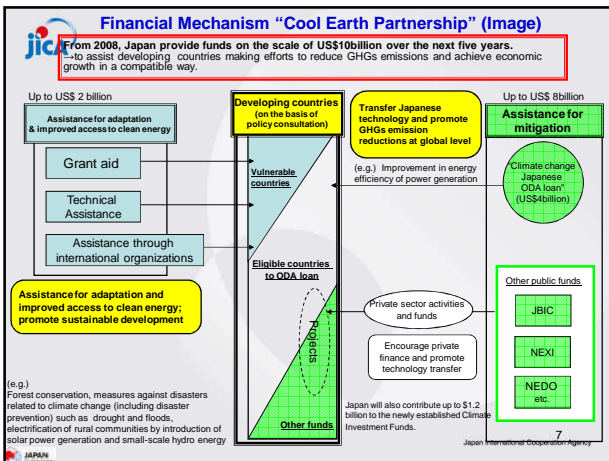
Financial Mechanism "Cool Earth Partnership" (Image)

jica

From 2008, Japan provide funds on the scale of US$10billion over the next five years.
→to assist developing countries making efforts to reduce GHGs emissions and achieve economic growth in a compatible way.

Up to US$ 2 billion

Assistance for adaptation & improved access to clean energy

Grant aid

Technical Assistance

Assistance through international organizations

Assistance for adaptation and improved access to clean energy; promote sustainable development

Developing countries (on the basis of policy consultation)

Transfer Japanese technology and promote GHGs emission reductions at global level

Vulnerable countries

Eligible countries to ODA loan

Projects

Other funds

Up to US$ 8billion

Assistance for mitigation

(e.g.) Improvement in energy efficiency of power generation

"Climate change Japanese ODA loan" (US$4billion)

Other public funds

JBIC

NEXI

NEDO etc.

Private sector activities and funds

Encourage private finance and promote technology transfer

Japan will also contribute up to $1.2 billion to the newly established Climate Investment Funds.

(e.g.)
Forest conservation, measures against disasters related to climate change (including disaster prevention) such as drought and floods, electrification of rural communities by introduction of solar power generation and small-scale hydro energy

7

Japan International Cooperation Agency

JAPAN